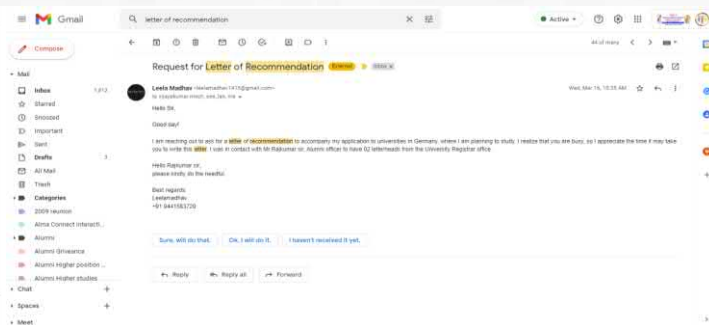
Gmail

letter of recommendation

Active

Compose

Mail

Inbox 1,013

Starred

Snoozed

Important

Sent

Drafts 3

All Mail

Trash

Categories

2009 reunion

Alma Connect interacti...

Alumni

Alumni Grievance

Alumni Higher position ...

Alumni Higher studies

Chat

Spaces

Meet

44 of many

Request for Letter of Recommendation External Inbox ×

Leela Madhav <leelamadhav1415@gmail.com>
to vijaykumar.mech, aaa, tae, me

Wed, Mar 16, 10:35 AM

Hello Sir,

Good day!

I am reaching out to ask for a letter of recommendation to accompany my application to universities in Germany, where I am planning to study. I realize that you are busy, so I appreciate the time it may take you to write this letter. I was in contact with Mr Rajkumar sir, Alumni officer to have 02 letterheads from the University Registrar office

Hello Rajkumar sir,
please kindly do the needful.

Best regards,
Leelamadhav
+91 9441583729

Sure, will do that.

Ok, I will do it.

I haven't received it yet.

Reply

Reply all

Forward